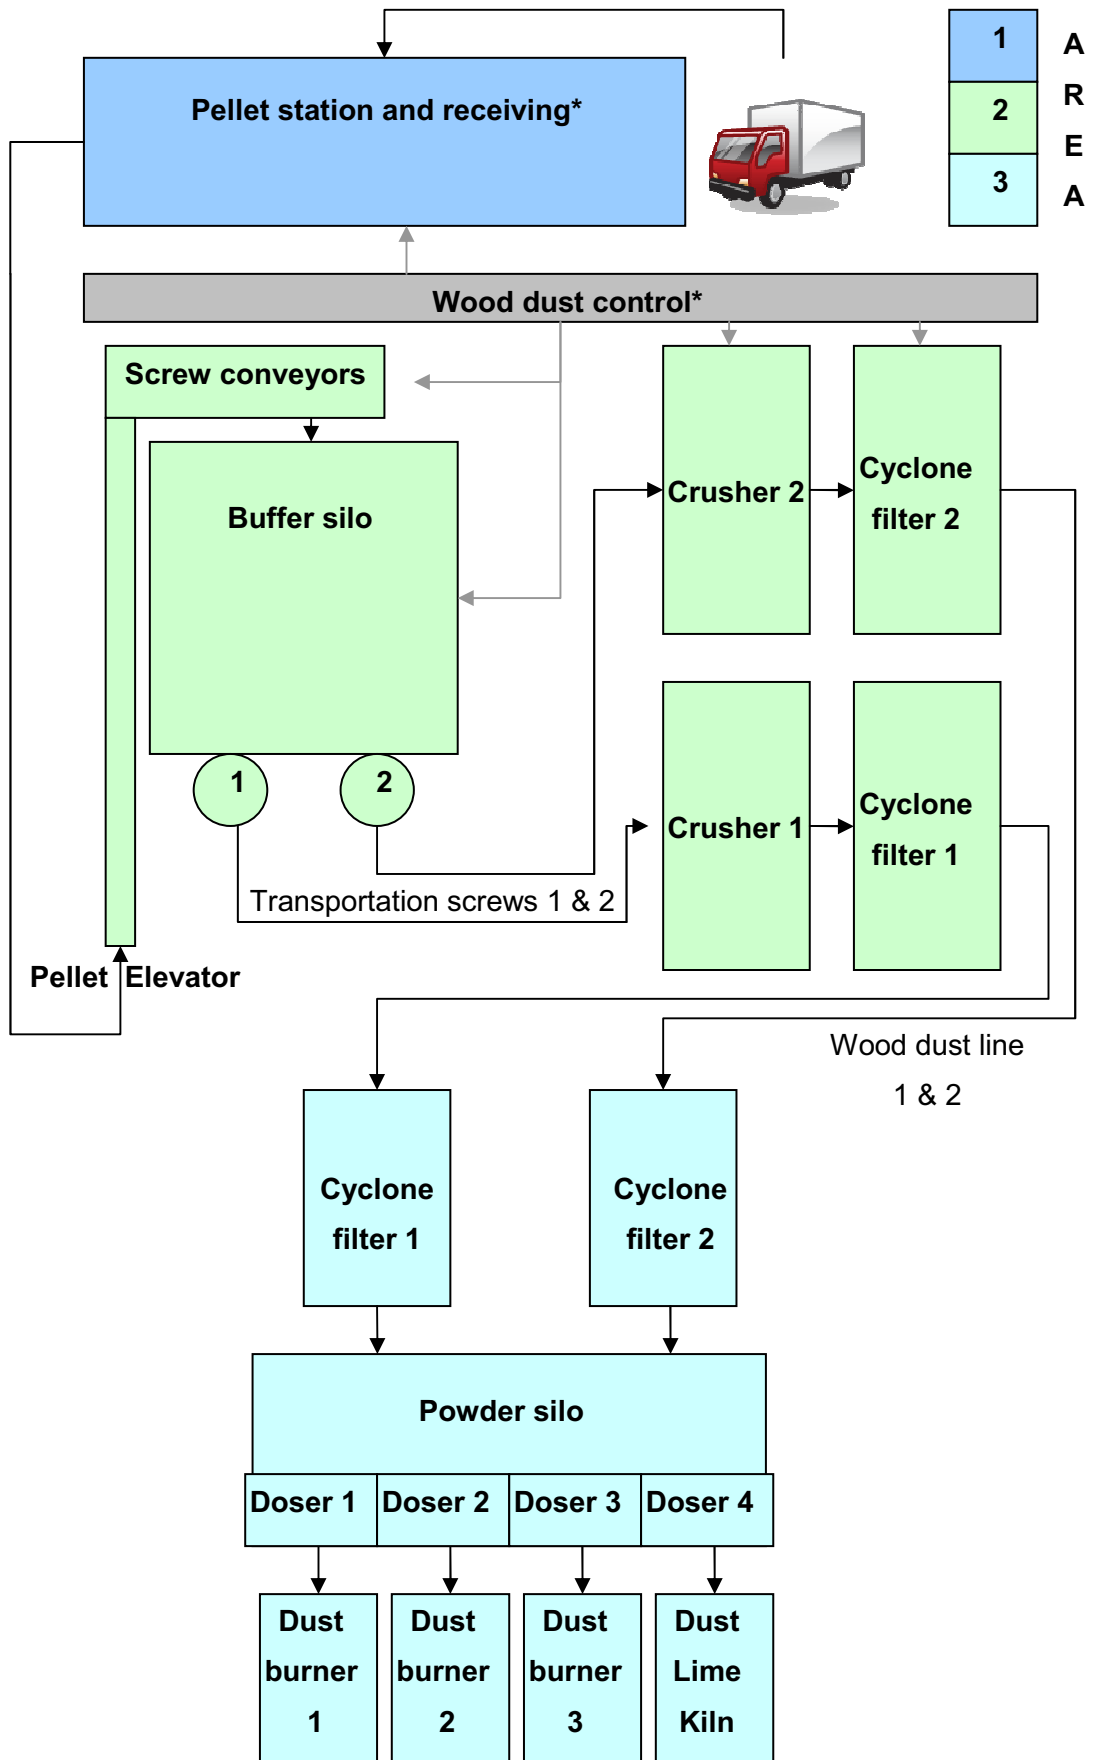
Pellet station and receiving*

1
2
3

AREA

Wood dust control*

Screw conveyors

Buffer silo

Crusher 2

Cyclone filter 2

Crusher 1

Cyclone filter 1

1

2

Transportation screws 1 & 2

Pellet Elevator

Wood dust line 1 & 2

Cyclone filter 1

Cyclone filter 2

Powder silo

| Doser 1 | Doser 2 | Doser 3 | Doser 4 |
|---|---|---|---|

Dust burner 1

Dust burner 2

Dust burner 3

Dust Lime Kiln